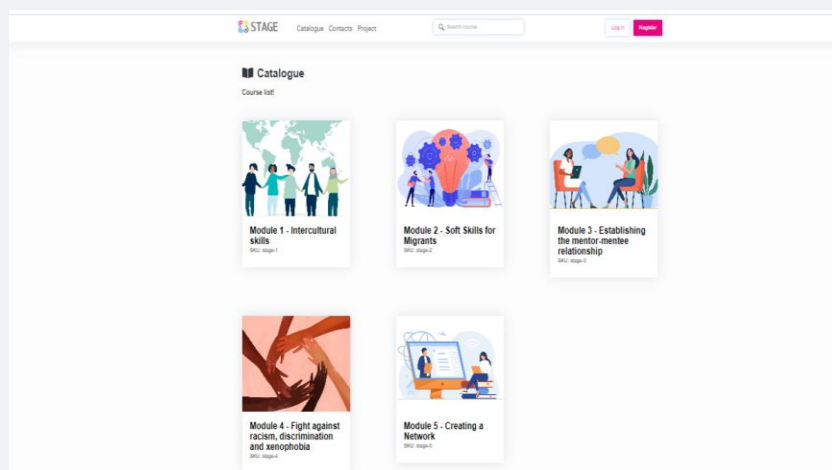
STAGE Catalogue Contacts Project

Search course

Log in Register

Catalogue

Course list!

Module 1 - Intercultural skills
SKU: stage-1

Module 2 - Soft Skills for Migrants
SKU: stage-2

Module 3 - Establishing the mentor-mentee relationship
SKU: stage-3

Module 4 - Fight against racism, discrimination and xenophobia
SKU: stage-4

Module 5 - Creating a Network
SKU: stage-5